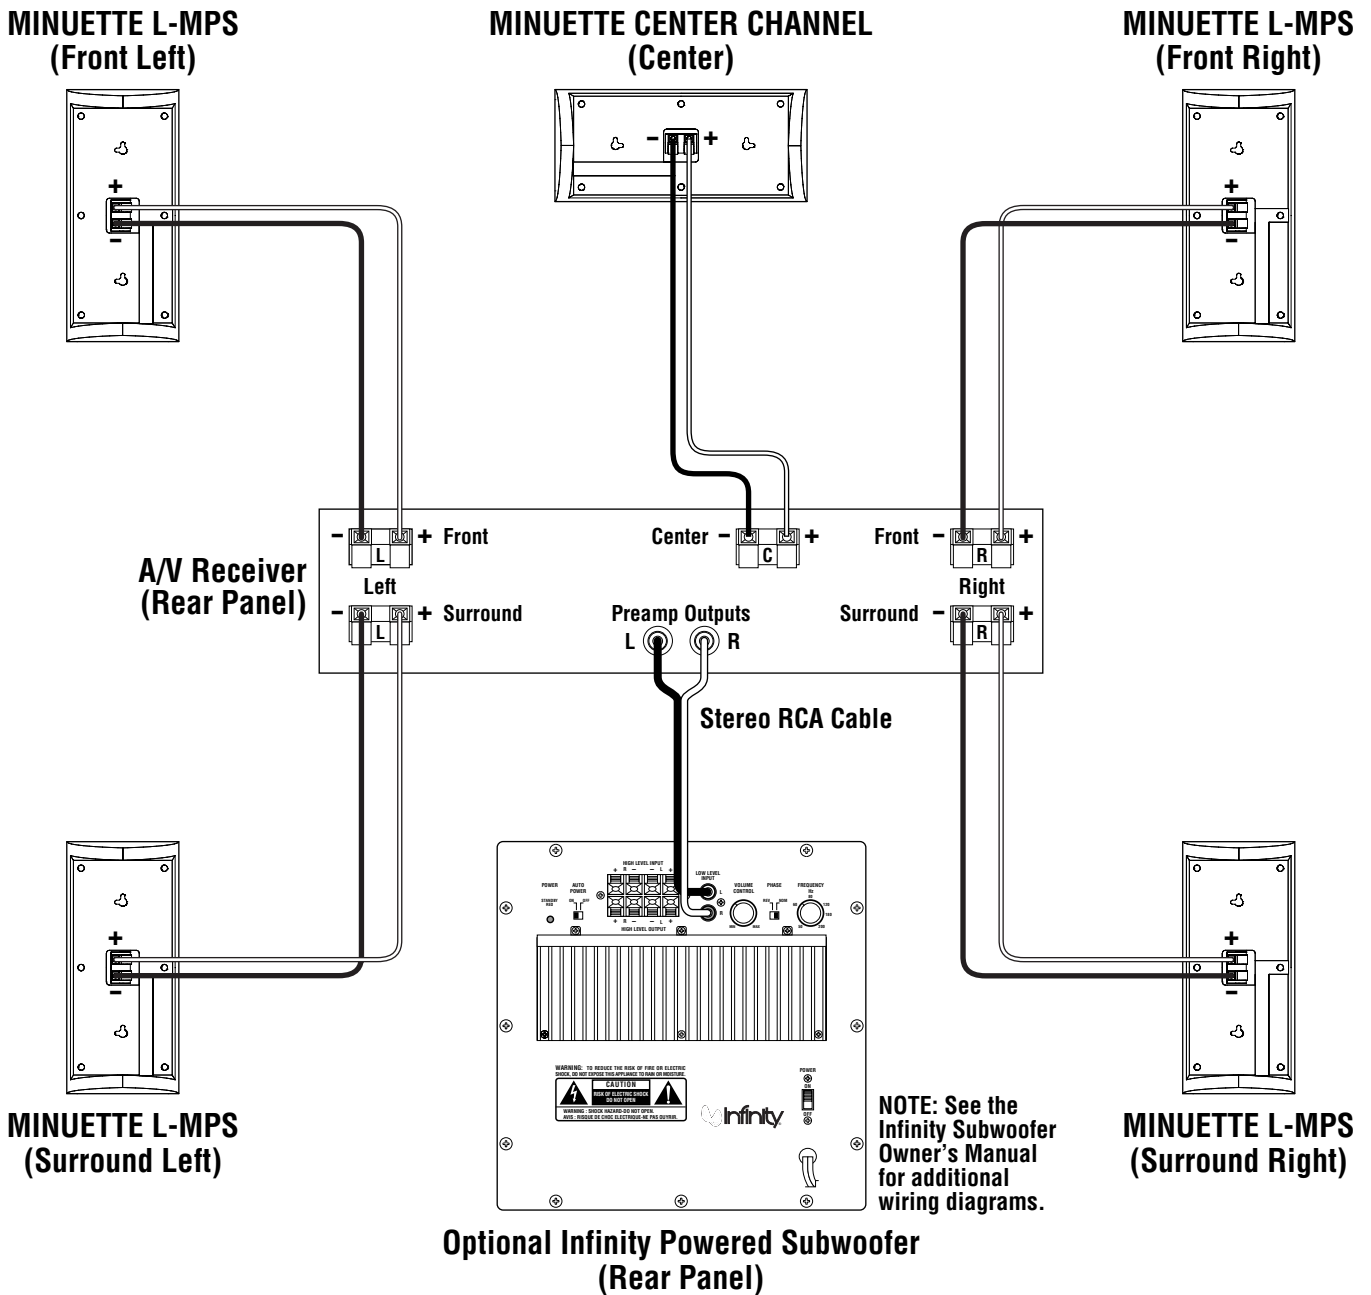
MINUETTE L-MPS
(Front Left)

MINUETTE CENTER CHANNEL
(Center)

MINUETTE L-MPS
(Front Right)

+
–

– +

+
–

A/V Receiver
(Rear Panel)

– L + Front
Left
– L + Surround

Center – C +

Preamp Outputs
L R

Front – R +
Right
Surround – R +

Stereo RCA Cable

HIGH LEVEL INPUT
POWER
STANDBY
AUTO POWER
ON OFF
LOW LEVEL INPUT
L
R
VOLUME CONTROL
MIN MAX
PHASE
REV NOR
FREQUENCY Hz
HIGH LEVEL OUTPUT

WARNING: TO REDUCE THE RISK OF FIRE OR ELECTRIC SHOCK, DO NOT EXPOSE THIS APPLIANCE TO RAIN OR MOISTURE.
CAUTION
RISK OF ELECTRIC SHOCK DO NOT OPEN
WARNING : SHOCK HAZARD-DO NOT OPEN.
AVIS : RISQUE DE CHOC ELECTRIQUE-NE PAS OUVRIR.

Infinity

POWER
ON
OFF

+
–

+
–

MINUETTE L-MPS
(Surround Left)

NOTE: See the Infinity Subwoofer Owner's Manual for additional wiring diagrams.

MINUETTE L-MPS
(Surround Right)

Optional Infinity Powered Subwoofer
(Rear Panel)